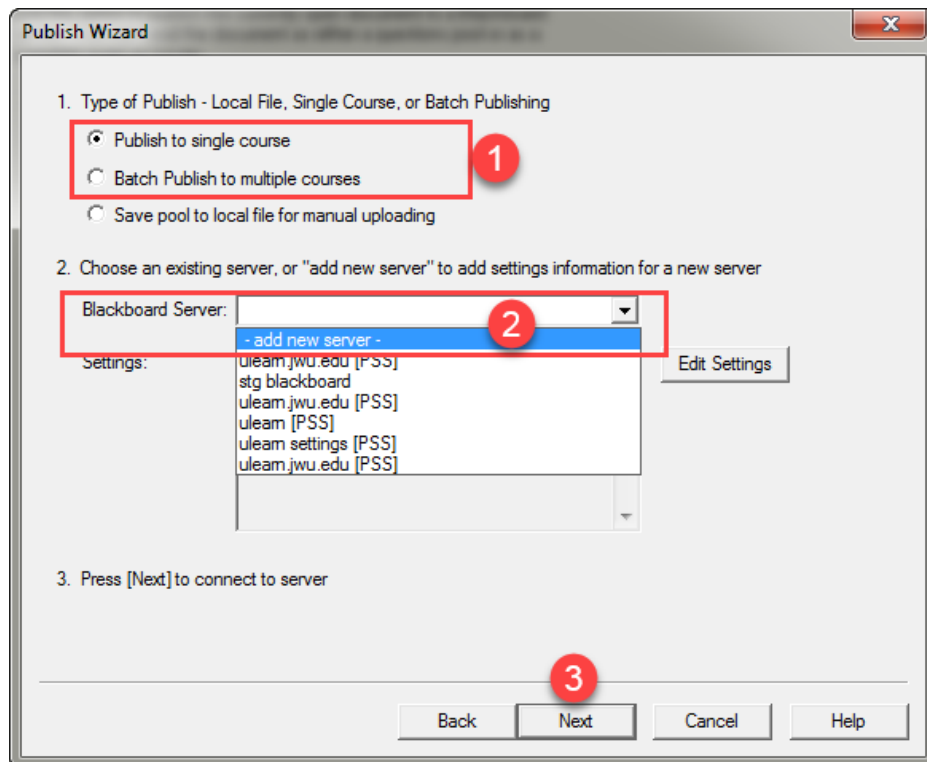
Publish Wizard

1. Type of Publish - Local File, Single Course, or Batch Publishing

Publish to single course

Batch Publish to multiple courses

Save pool to local file for manual uploading

1

2. Choose an existing server, or "add new server" to add settings information for a new server

Blackboard Server:

2

- add new server -
ulearn.jwu.edu [PSS]
stg blackboard
ulearn.jwu.edu [PSS]
ulearn [PSS]
ulearn settings [PSS]
ulearn.jwu.edu [PSS]

Settings:

Edit Settings

3. Press [Next] to connect to server

3

Back | Next | Cancel | Help